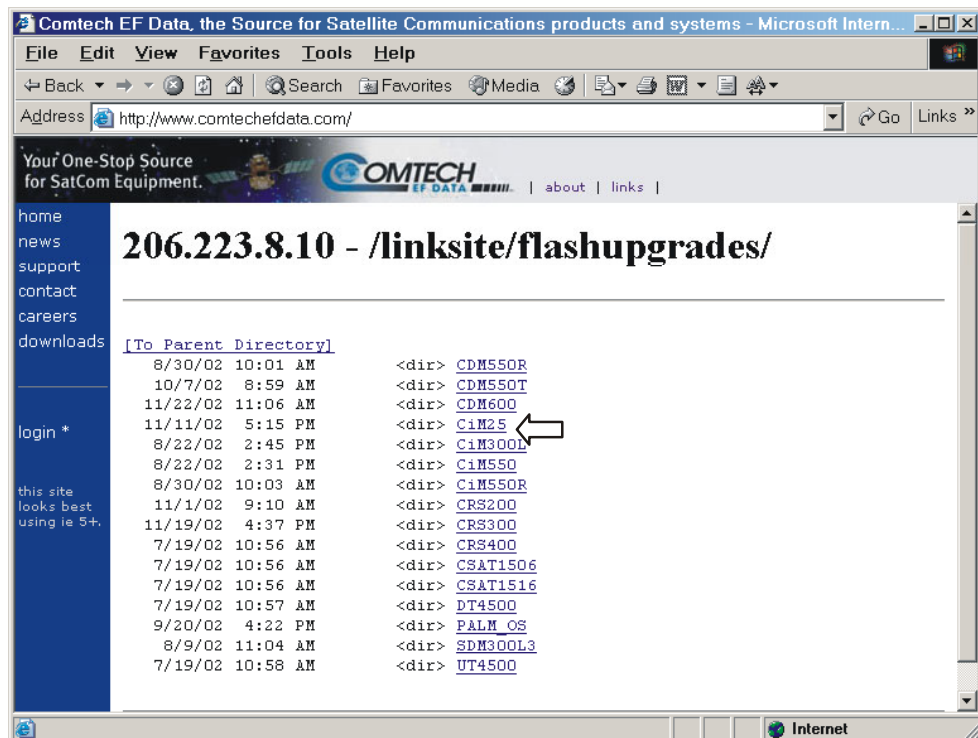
Comtech EF Data, the Source for Satellite Communications products and systems - Microsoft Intern...

File Edit View Favorites Tools Help

Back Search Favorites Media

Address http://www.comtechefdata.com/ Go Links »

Your One-Stop Source for SatCom Equipment.

COMTECH EF DATA

| about | links |

home
news
support
contact
careers
downloads

login *

this site looks best using ie 5+.

# 206.223.8.10 - /linksite/flashupgrades/

[To Parent Directory]

| | | |
|---|---|---|
| 8/30/02 10:01 AM | <dir> | CDM550R |
| 10/7/02 8:59 AM | <dir> | CDM550T |
| 11/22/02 11:06 AM | <dir> | CDM600 |
| 11/11/02 5:15 PM | <dir> | CiM25 |
| 8/22/02 2:45 PM | <dir> | CiM300L |
| 8/22/02 2:31 PM | <dir> | CiM550 |
| 8/30/02 10:03 AM | <dir> | CiM550R |
| 11/1/02 9:10 AM | <dir> | CRS200 |
| 11/19/02 4:37 PM | <dir> | CRS300 |
| 7/19/02 10:56 AM | <dir> | CRS400 |
| 7/19/02 10:56 AM | <dir> | CSAT1506 |
| 7/19/02 10:56 AM | <dir> | CSAT1516 |
| 7/19/02 10:57 AM | <dir> | DT4500 |
| 9/20/02 4:22 PM | <dir> | PALM_OS |
| 8/9/02 11:04 AM | <dir> | SDM300L3 |
| 7/19/02 10:58 AM | <dir> | UT4500 |

Internet